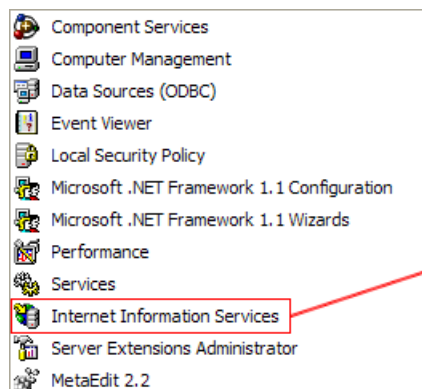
Component Services
Computer Management
Data Sources (ODBC)
Event Viewer
Local Security Policy
Microsoft .NET Framework 1.1 Configuration
Microsoft .NET Framework 1.1 Wizards
Performance
Services
Internet Information Services
Server Extensions Administrator
MetaEdit 2.2